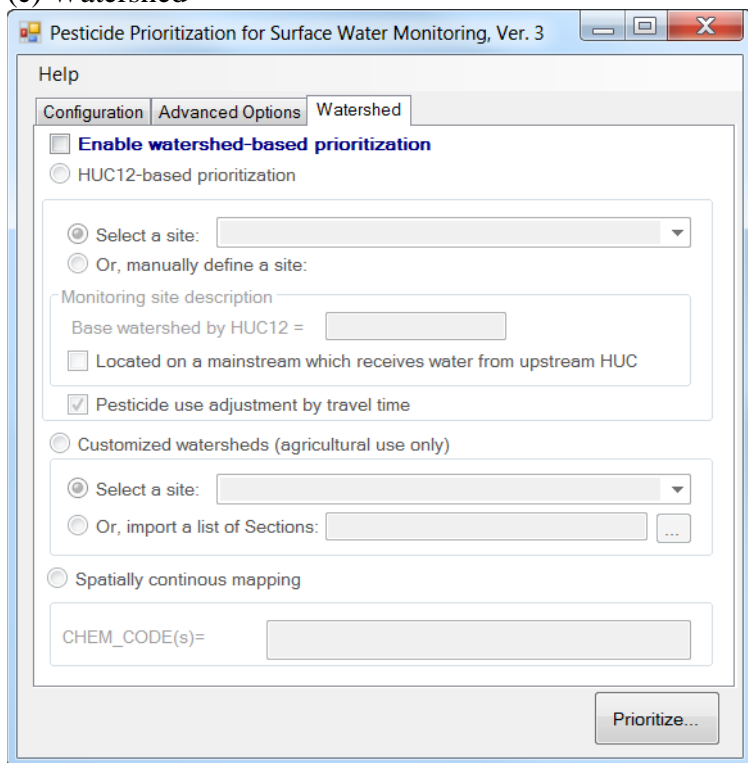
(c) Watershed

Pesticide Prioritization for Surface Water Monitoring, Ver. 3

Help

Configuration | Advanced Options | Watershed

Enable watershed-based prioritization

HUC12-based prioritization

Select a site:

Or, manually define a site:

Monitoring site description

Base watershed by HUC12 =

Located on a mainstream which receives water from upstream HUC

Pesticide use adjustment by travel time

Customized watersheds (agricultural use only)

Select a site:

Or, import a list of Sections:

...

Spatially continous mapping

CHEM_CODE(s)=

Prioritize...